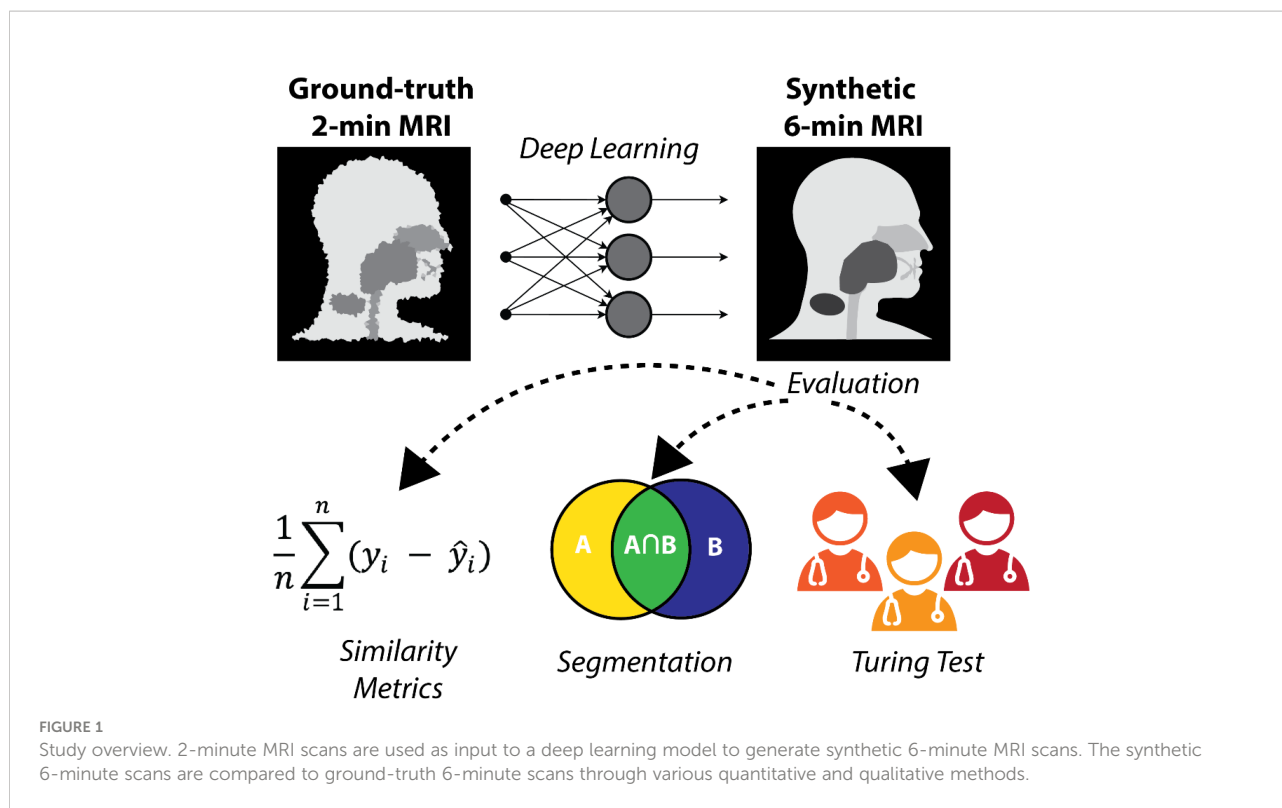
Ground-truth 2-min MRI

Deep Learning

Synthetic 6-min MRI

Evaluation

$\frac{1}{n}\sum_{i=1}^{n}(y_i - \hat{y}_i)$

Similarity Metrics

A

A∩B

B

Segmentation

Turing Test

FIGURE 1
Study overview. 2-minute MRI scans are used as input to a deep learning model to generate synthetic 6-minute MRI scans. The synthetic 6-minute scans are compared to ground-truth 6-minute scans through various quantitative and qualitative methods.